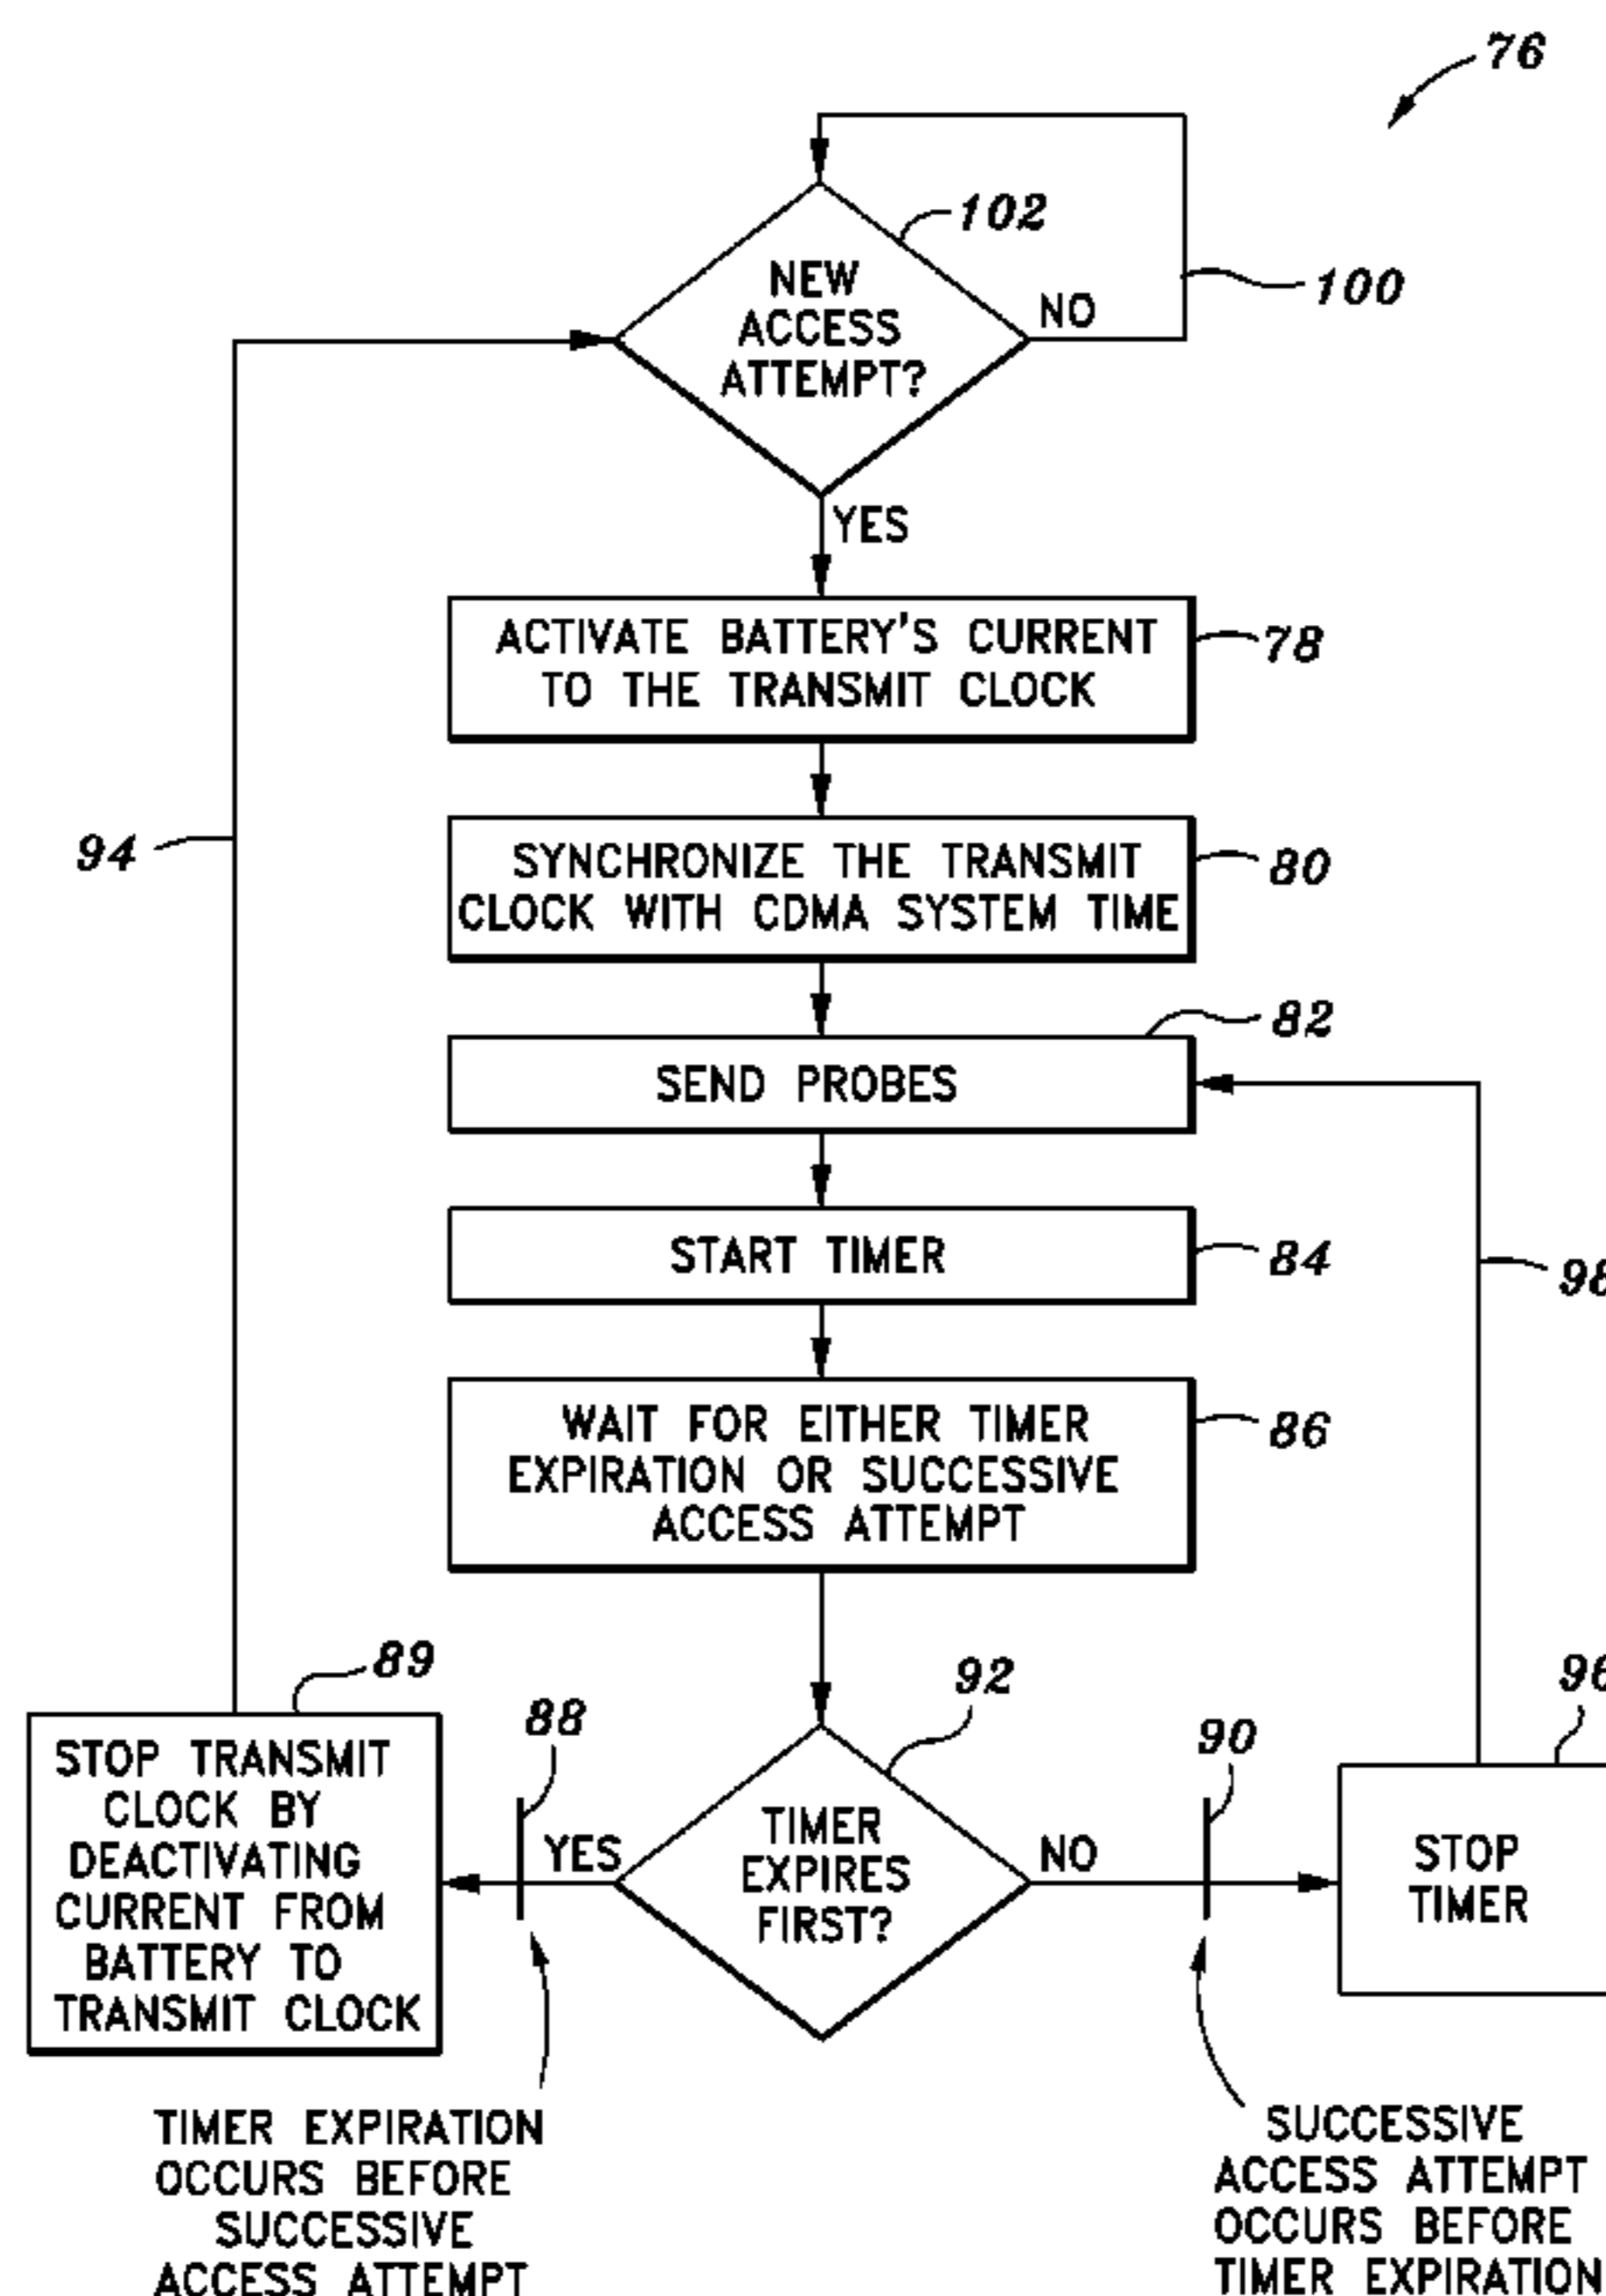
76

102

NEW ACCESS ATTEMPT?

NO

100

YES

ACTIVATE BATTERY'S CURRENT TO THE TRANSMIT CLOCK

78

94

SYNCHRONIZE THE TRANSMIT CLOCK WITH CDMA SYSTEM TIME

80

82

SEND PROBES

START TIMER

84

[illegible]

WAIT FOR EITHER TIMER EXPIRATION OR SUCCESSIVE ACCESS ATTEMPT

86

89

92

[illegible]

88

90

STOP TRANSMIT CLOCK BY DEACTIVATING CURRENT FROM BATTERY TO TRANSMIT CLOCK

YES

TIMER EXPIRES FIRST?

NO

STOP TIMER

TIMER EXPIRATION OCCURS BEFORE SUCCESSIVE ACCESS ATTEMPT

SUCCESSIVE ACCESS ATTEMPT OCCURS BEFORE TIMER EXPIRATION